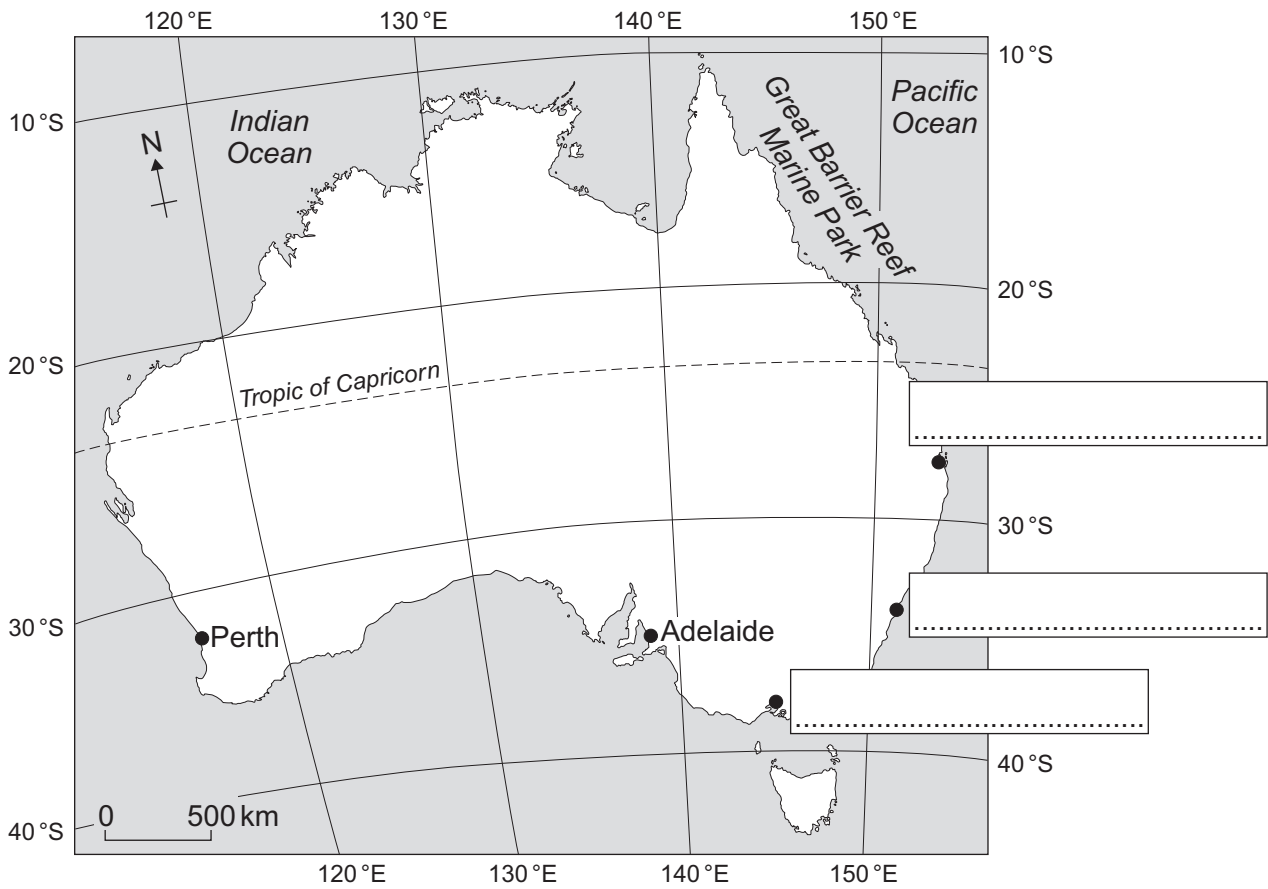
120 °E
130 °E
140 °E
150 °E

10 °S
10 °S
N
Indian Ocean
Great Barrier Reef Marine Park
Pacific Ocean

20 °S
20 °S
Tropic of Capricorn

30 °S
30 °S
Perth
Adelaide

40 °S
40 °S
0
500 km

120 °E
130 °E
140 °E
150 °E